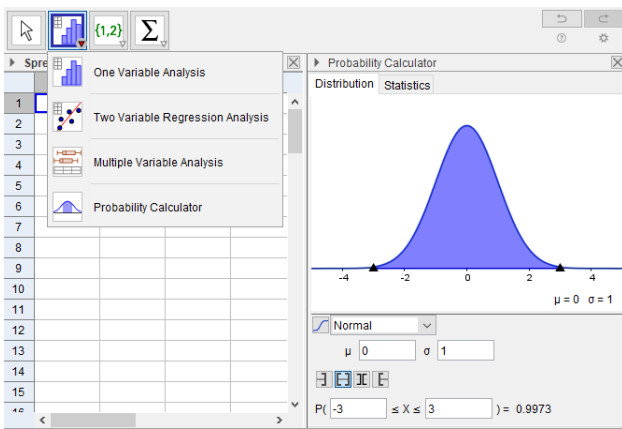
{1,2}
Σ

Spre

One Variable Analysis
Two Variable Regression Analysis
Multiple Variable Analysis
Probability Calculator

1
2
3
4
5
6
7
8
9
10
11
12
13
14
15
16

Probability Calculator
Distribution Statistics

-4 -2 0 2 4
μ = 0 σ = 1

Normal
μ 0 σ 1

P( -3 ≤ X ≤ 3 ) = 0.9973